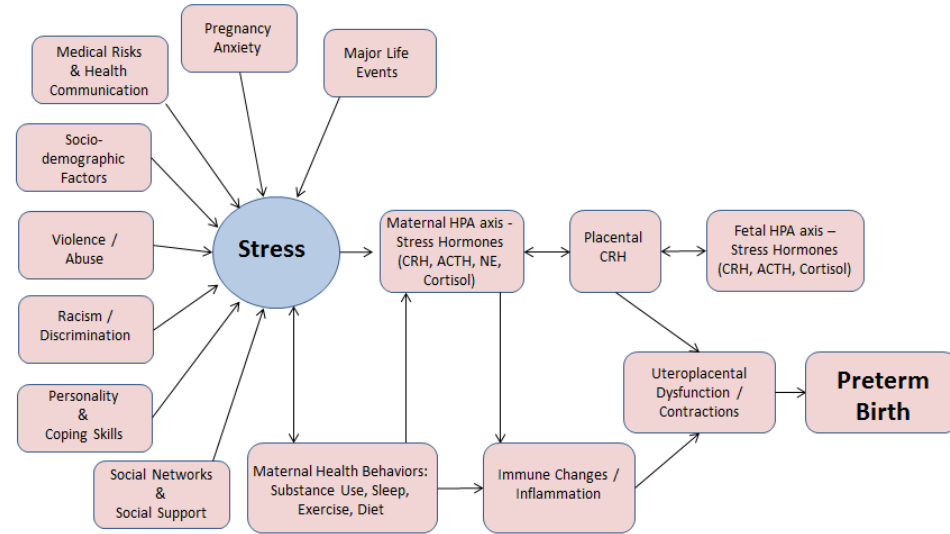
Medical Risks & Health Communication

Pregnancy Anxiety

Major Life Events

Socio-demographic Factors

Violence / Abuse

Racism / Discrimination

Personality & Coping Skills

Social Networks & Social Support

Stress

Maternal HPA axis - Stress Hormones (CRH, ACTH, NE, Cortisol)

Placental CRH

Fetal HPA axis – Stress Hormones (CRH, ACTH, Cortisol)

Maternal Health Behaviors: Substance Use, Sleep, Exercise, Diet

Immune Changes / Inflammation

Uteroplacental Dysfunction / Contractions

Preterm Birth